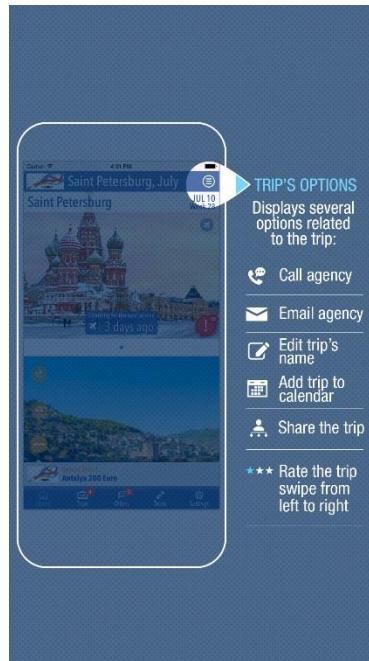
Saint Petersburg, July

Saint Petersburg

JUL 10

3 days ago

Antalya 200 Euro

TRIP'S OPTIONS

Displays several options related to the trip:

Call agency

Email agency

Edit trip's name

Add trip to calendar

Share the trip

Rate the trip swipe from left to right